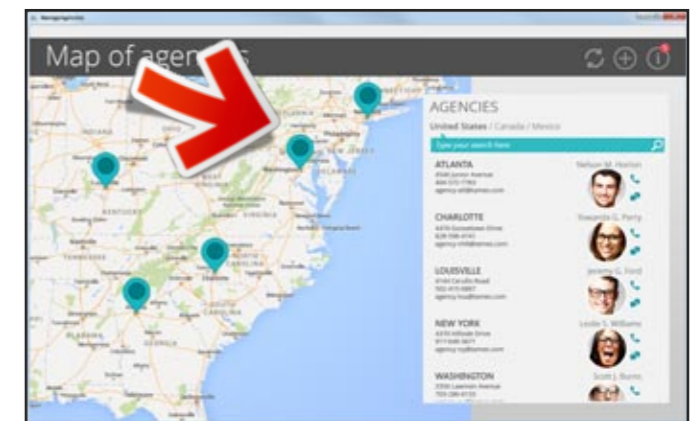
Map of age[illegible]

AGENCIES

United States / Canada / Mexico

Type your search here

ATLANTA
Nelson M. Horton

CHARLOTTE
Rwanda G. Perry

LOUISVILLE
Jeremy G. Ford

NEW YORK
Leslie S. Williams

WASHINGTON
Scott J. Burns